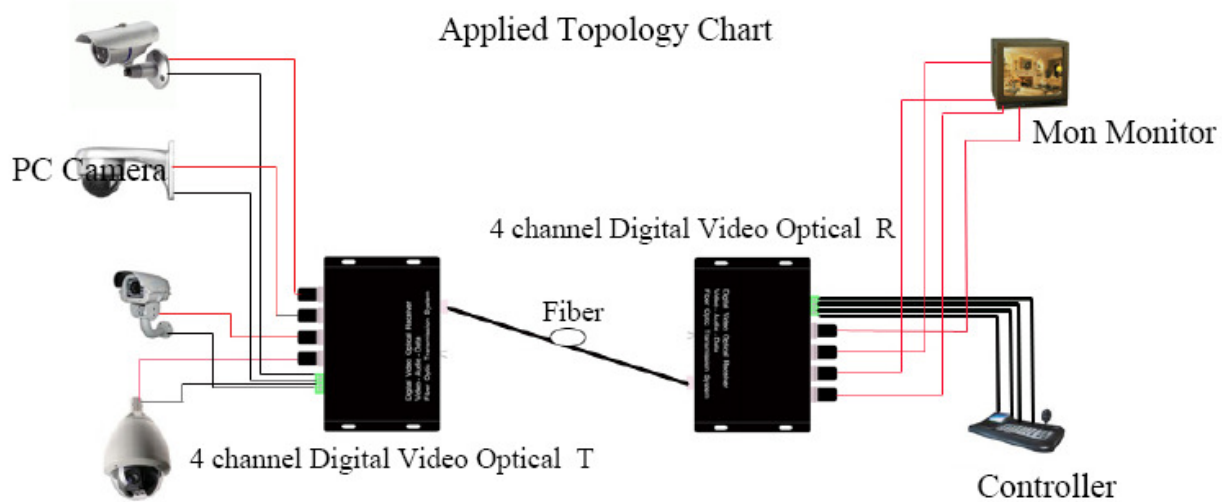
Applied Topology Chart

PC Camera

Mon Monitor

4 channel Digital Video Optical R

Fiber

Digital Video Optical Receiver
Video Audio Data
Fiber Optic Transmission System

Digital Video Optical Receiver
Video Audio Data
Fiber Optic Transmission System

4 channel Digital Video Optical T

Controller